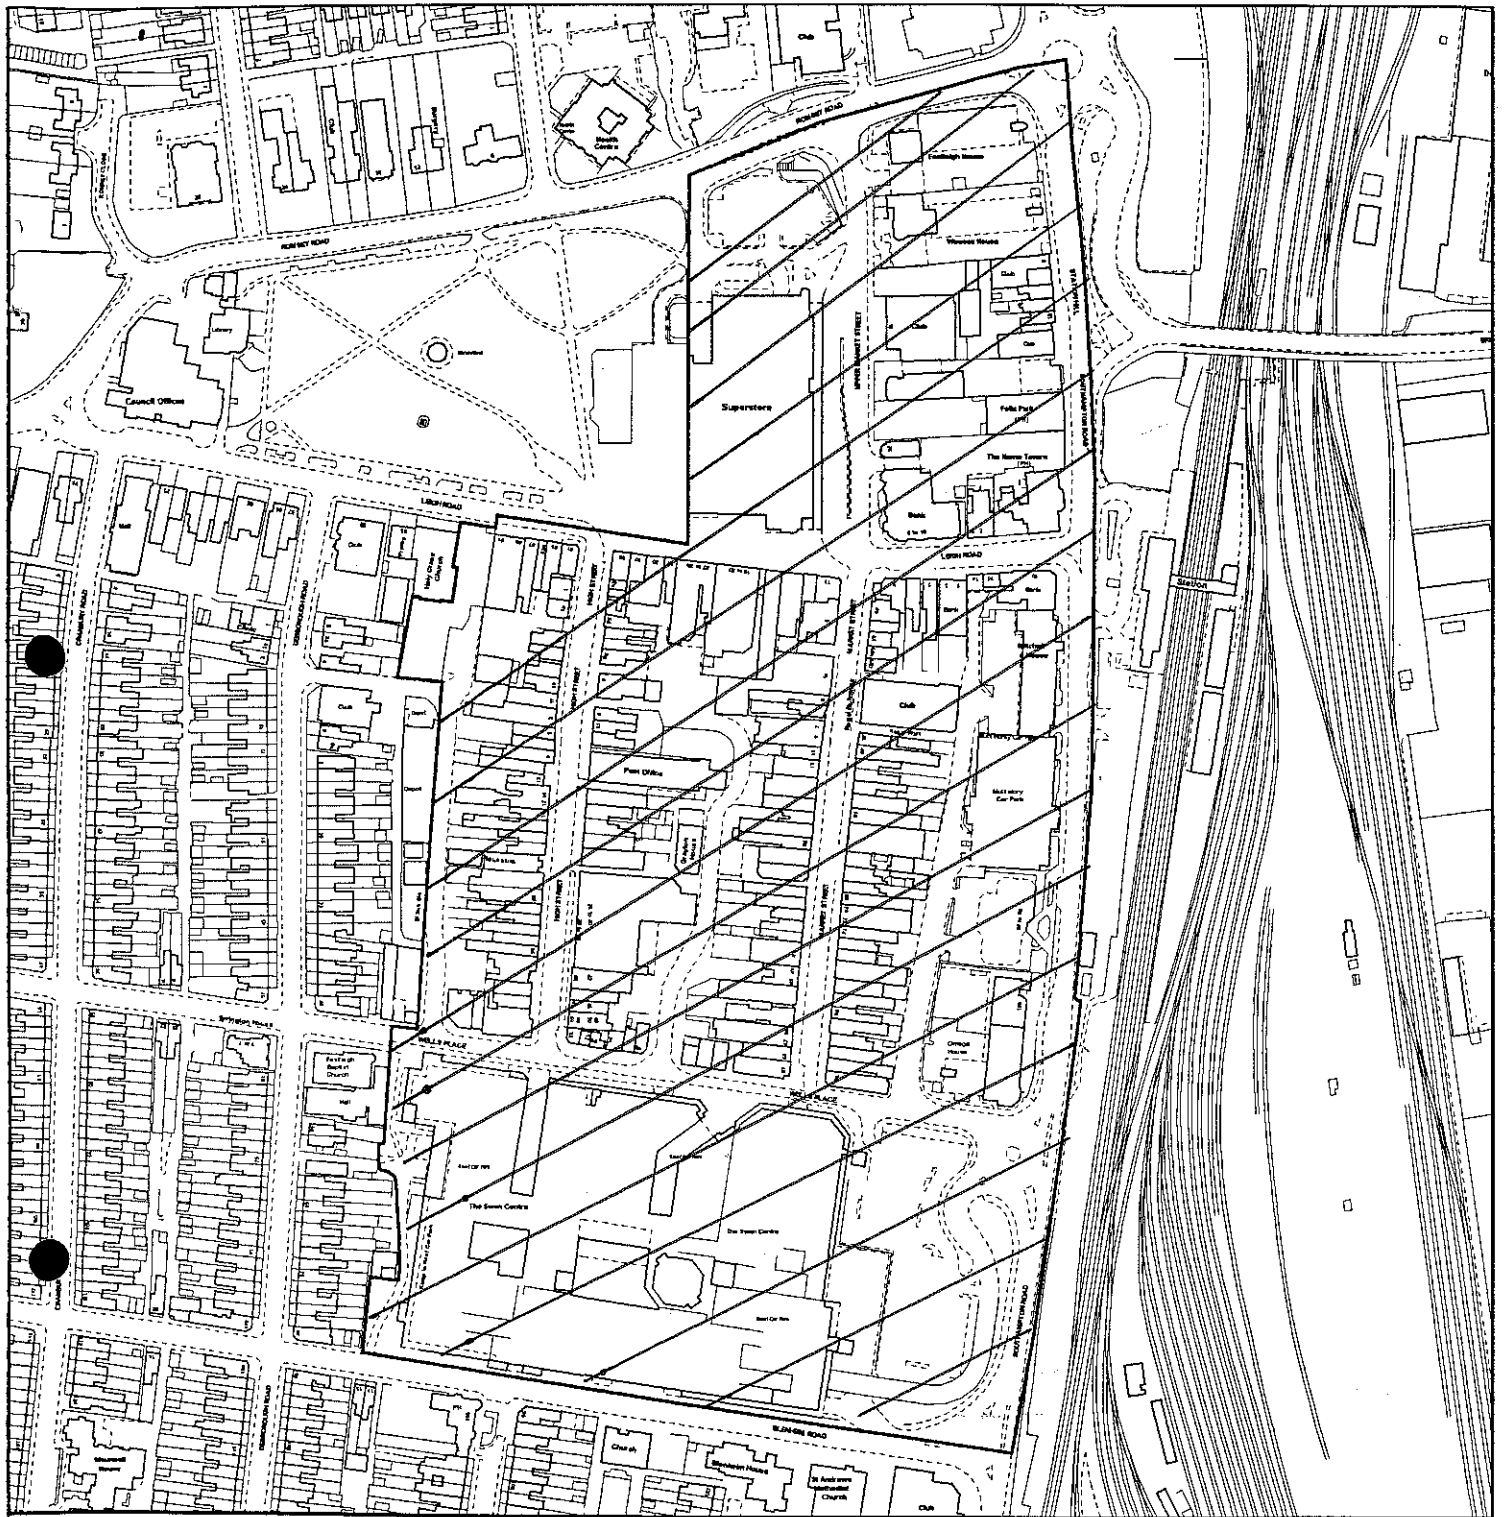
Club
Health Centre
ROMSEY ROAD
Leigh House
Wessex House
Club
Library
Council Offices
Superstore
UPPER MARKET STREET
Club
Club
Fells Park
The Nene Tavern
Bank
LEIGH ROAD
LEIGH ROAD
Mall
Club
Holy Cross Church
Station
HIGH STREET
HIGH STREET
MARKET STREET
Club
Club
Depot
Depot
Post Office
Multi-storey Car Park
WELLS PLACE
Eastleigh Baptist Church
Hall
WELLS PLACE
The Swan Centre
The Swan Centre
Swan Car Park
BLENHEIM ROAD
Church
Blenheim House
St Andrews Methodist Church
Club
CRANBURY ROAD
SOUTHAMPTON ROAD
SOUTHAMPTON ROAD